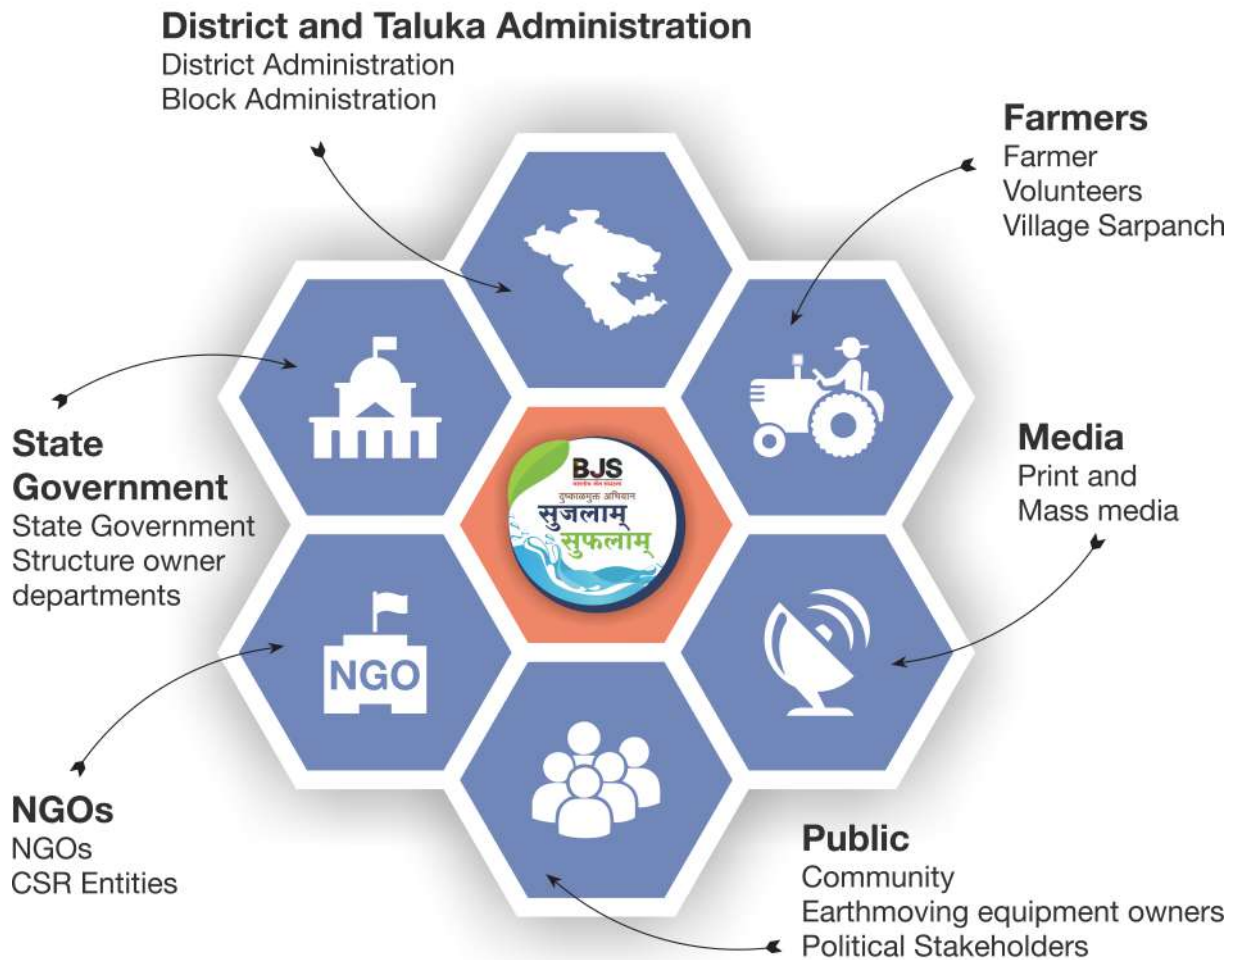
**District and Taluka Administration**
District Administration
Block Administration

**Farmers**
Farmer
Volunteers
Village Sarpanch

**State Government**
State Government
Structure owner departments

BJS
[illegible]
दुष्काळमुक्त अभियान
सुजलाम्
सुफलाम्

**Media**
Print and
Mass media

NGO

**NGOs**
NGOs
CSR Entities

**Public**
Community
Earthmoving equipment owners
Political Stakeholders